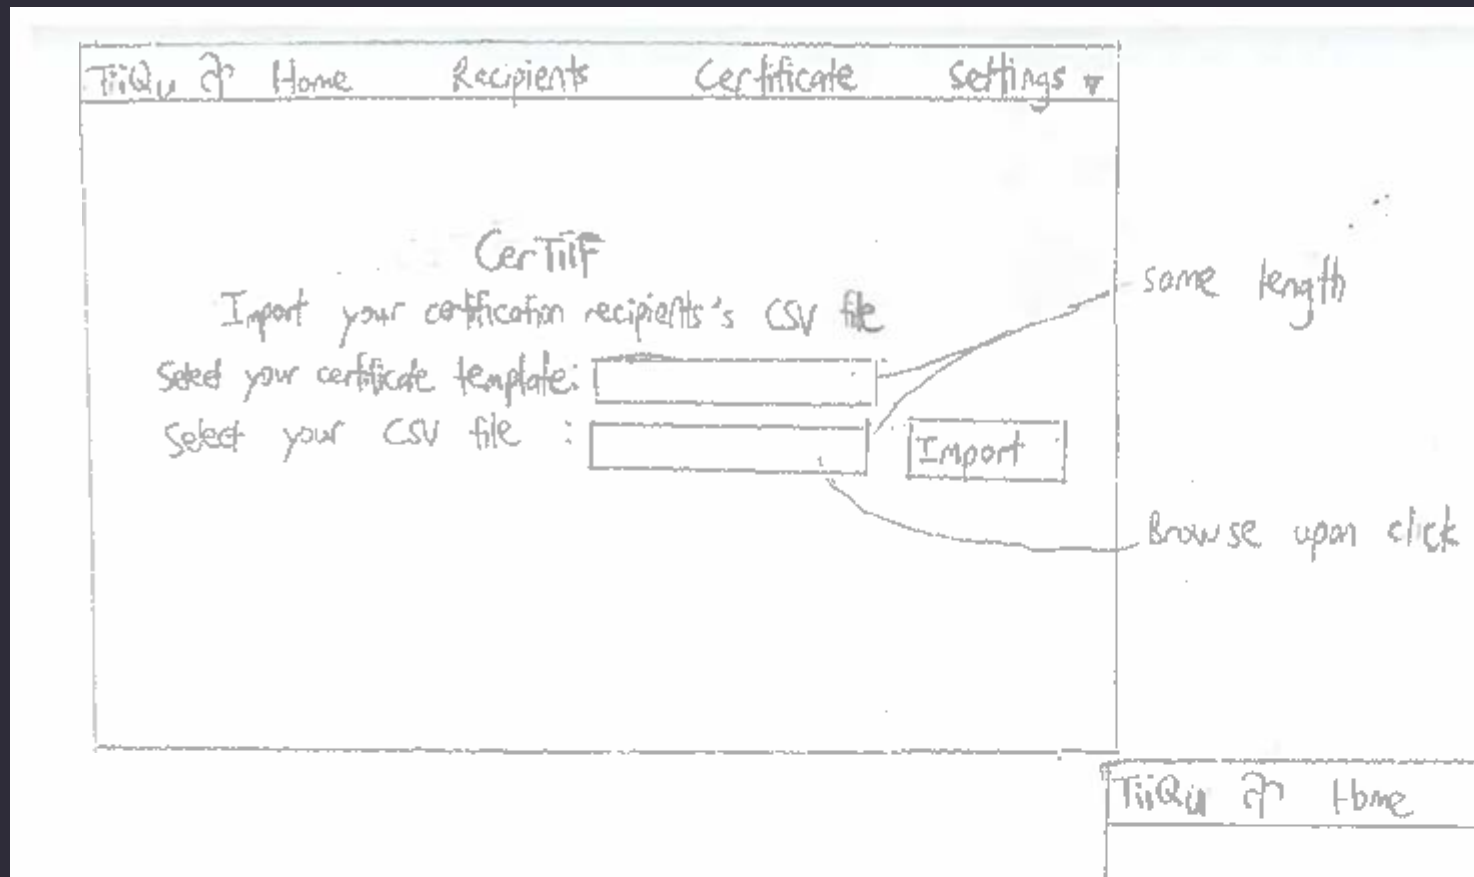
TiiQu Home Recipients Certificate Settings ▾

CerTiiF

Import your certification recipients's CSV file

Select your certificate template:

Select your CSV file :

Import

same length

Browse upon click

TiiQu Home